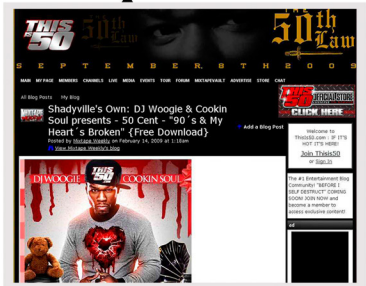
THIS IS 50

50th Law

The 50th Law

S E P T E M B E R . 8 T H 2 0 0 9

MAIN MY PAGE MEMBERS CHANNELS LIVE MEDIA EVENTS TOUR FORUM MIXTAPEVAULT ADVERTISE STORE CHAT

THIS IS 50 CERTIFICATIONS CLICK HERE

All Blog Posts My Blog

Shadyville's Own: DJ Woogie & Cookin Soul presents - 50 Cent - "90´s & My Heart´s Broken" {Free Download}

Posted by Mixtape Weekly on February 14, 2009 at 1:18am

View Mixtape Weekly's blog

Add a Blog Post

Welcome to Thisis50.com : IF IT'S HOT IT'S HERE!

Join Thisis50

or Sign In

DJ WOOGIE

COOKIN SOUL

The #1 Entertainment Blog Community! "BEFORE I SELF DESTRUCT" COMING SOON! JOIN NOW and become a member to access exclusive content!